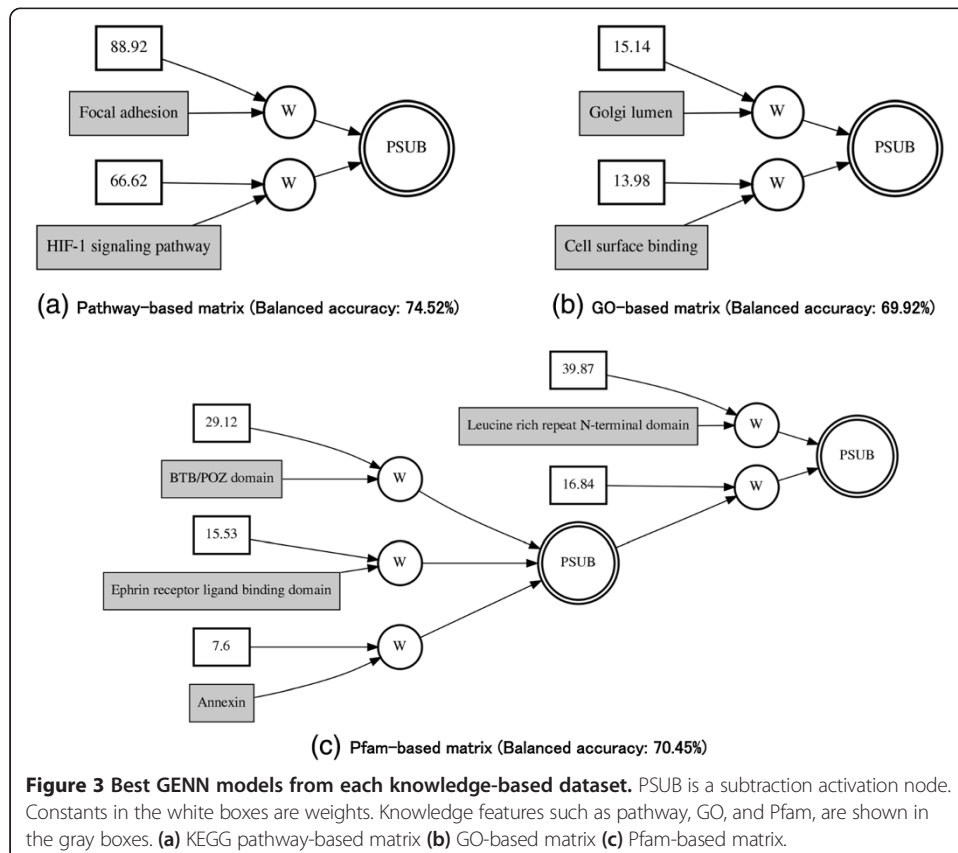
88.92

Focal adhesion

W

PSUB

66.62

W

HIF-1 signaling pathway

(a) Pathway-based matrix (Balanced accuracy: 74.52%)

15.14

Golgi lumen

W

PSUB

13.98

W

Cell surface binding

(b) GO-based matrix (Balanced accuracy: 69.92%)

39.87

Leucine rich repeat N-terminal domain

W

PSUB

16.84

W

29.12

BTB/POZ domain

W

15.53

W

PSUB

Ephrin receptor ligand binding domain

7.6

W

Annexin

(c) Pfam-based matrix (Balanced accuracy: 70.45%)

**Figure 3 Best GENN models from each knowledge-based dataset.** PSUB is a subtraction activation node. Constants in the white boxes are weights. Knowledge features such as pathway, GO, and Pfam, are shown in the gray boxes. **(a)** KEGG pathway-based matrix **(b)** GO-based matrix **(c)** Pfam-based matrix.